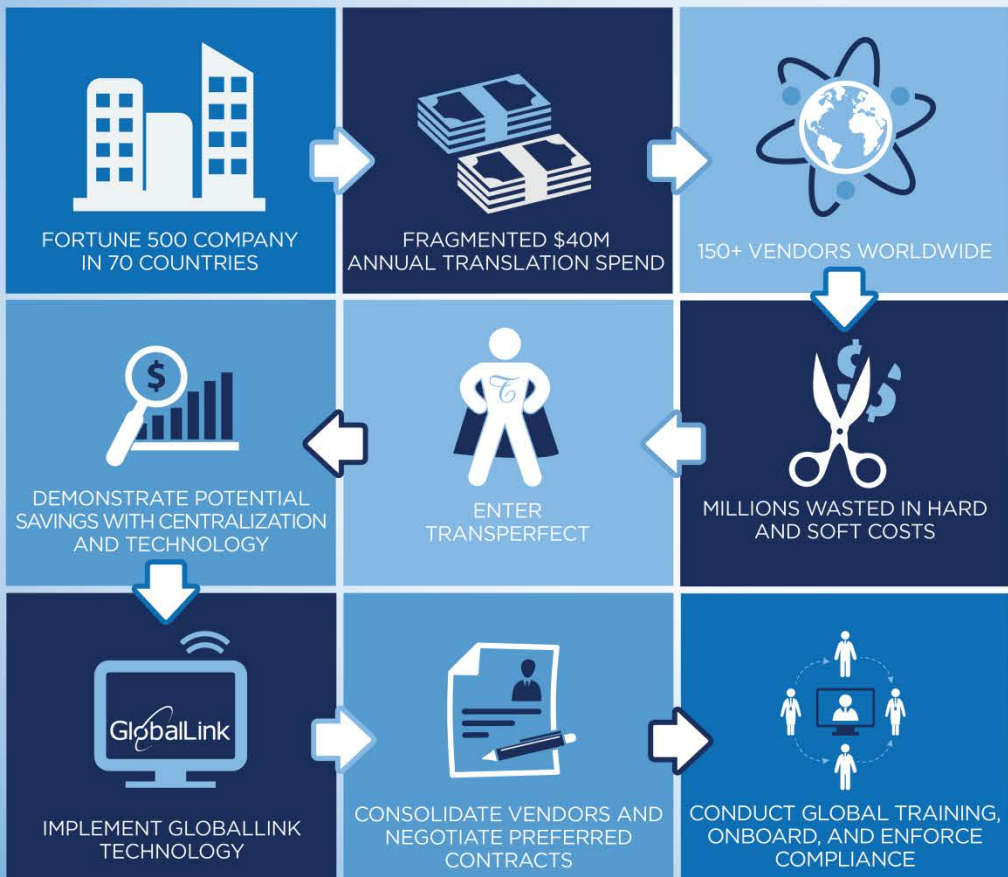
FORTUNE 500 COMPANY IN 70 COUNTRIES

FRAGMENTED $40M ANNUAL TRANSLATION SPEND

150+ VENDORS WORLDWIDE

MILLIONS WASTED IN HARD AND SOFT COSTS

ENTER TRANSPERFECT

DEMONSTRATE POTENTIAL SAVINGS WITH CENTRALIZATION AND TECHNOLOGY

GlobalLink

IMPLEMENT GLOBALLINK TECHNOLOGY

CONSOLIDATE VENDORS AND NEGOTIATE PREFERRED CONTRACTS

CONDUCT GLOBAL TRAINING, ONBOARD, AND ENFORCE COMPLIANCE